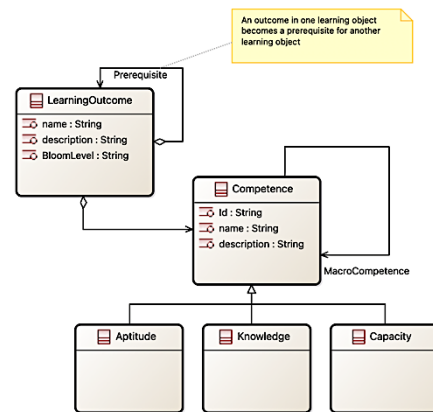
An outcome in one learning object becomes a prerequisite for another learning object

Prerequisite

LearningOutcome
name : String
description : String
BloomLevel : String

Competence
Id : String
name : String
description : String

MacroCompetence

Aptitude

Knowledge

Capacity